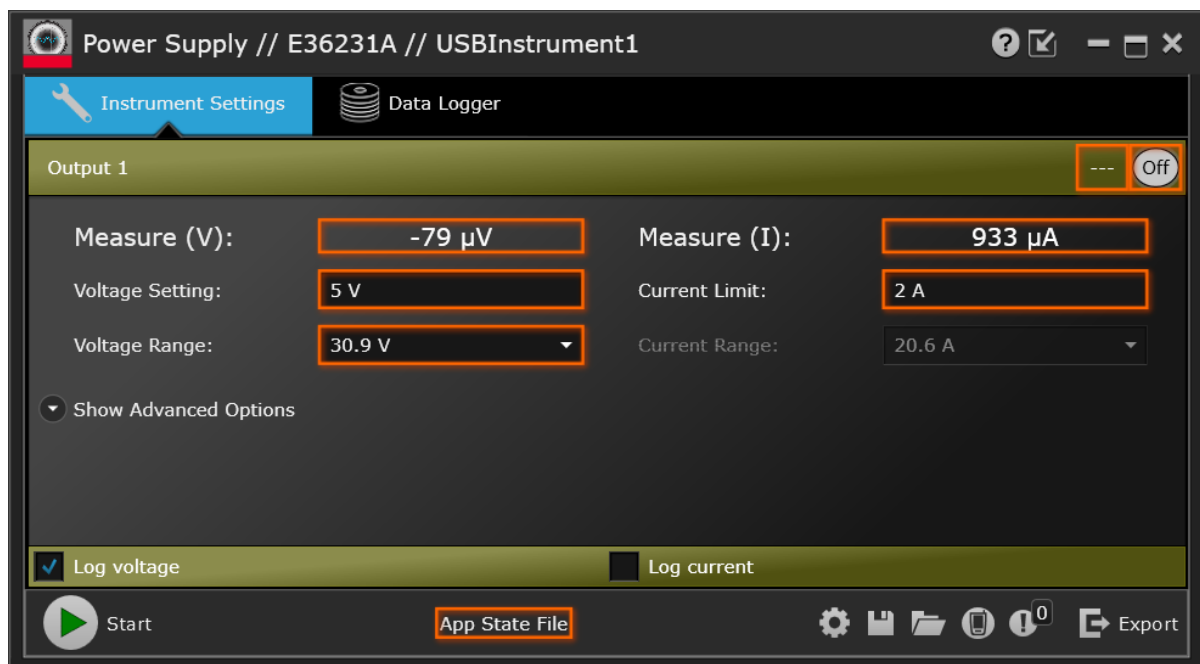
Power Supply // E36231A // USBInstrument1

Instrument Settings

Data Logger

Output 1

---

Off

Measure (V):

-79 µV

Measure (I):

933 µA

Voltage Setting:

5 V

Current Limit:

2 A

Voltage Range:

30.9 V

Current Range:

20.6 A

Show Advanced Options

Log voltage

Log current

Start

App State File

0

Export